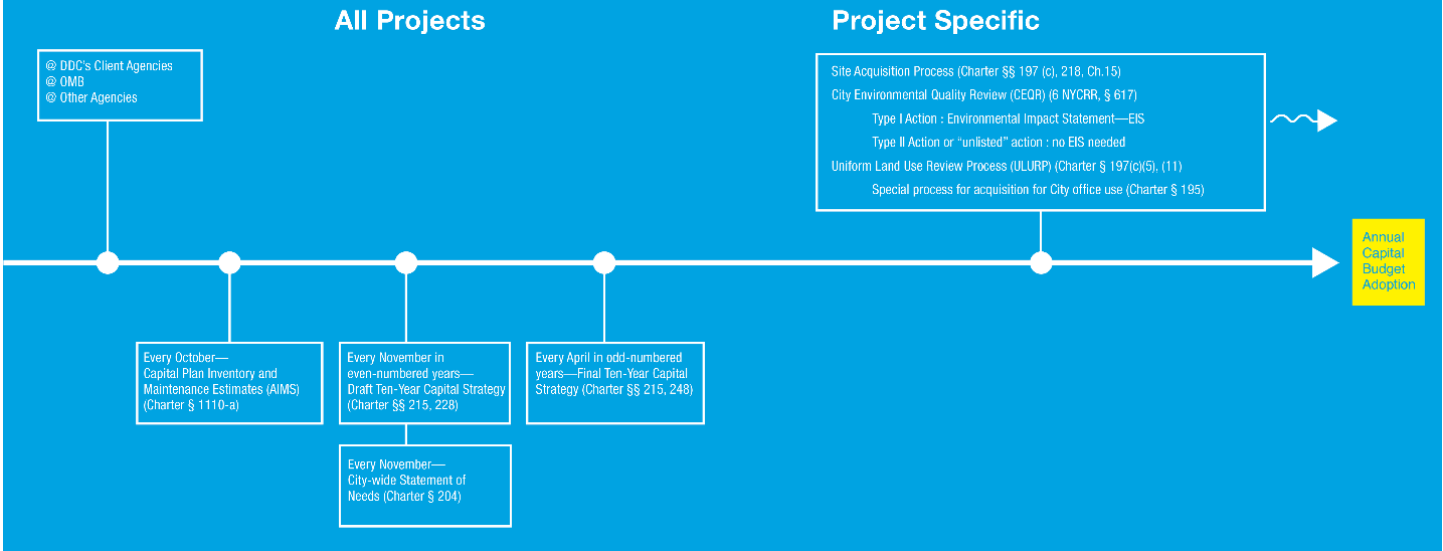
All Projects

Project Specific

@ DDC's Client Agencies
@ OMB
© Other Agencies

Site Acquisition Process (Charter §§ 197 (c), 218, Ch.15)
City Environmental Quality Review (CEQR) (6 NYCRR, § 617)
Type I Action : Environmental Impact Statement—EIS
Type II Action or "unlisted" action : no EIS needed
Uniform Land Use Review Process (ULURP) (Charter § 197(c)(5), (11)
Special process for acquisition for City office use (Charter § 195)

Annual Capital Budget Adoption

Every October—Capital Plan Inventory and Maintenance Estimates (AIMS) (Charter § 1110-a)

Every November in even-numbered years—Draft Ten-Year Capital Strategy (Charter §§ 215, 228)

Every April in odd-numbered years—Final Ten-Year Capital Strategy (Charter §§ 215, 248)

Every November—City-wide Statement of Needs (Charter § 204)